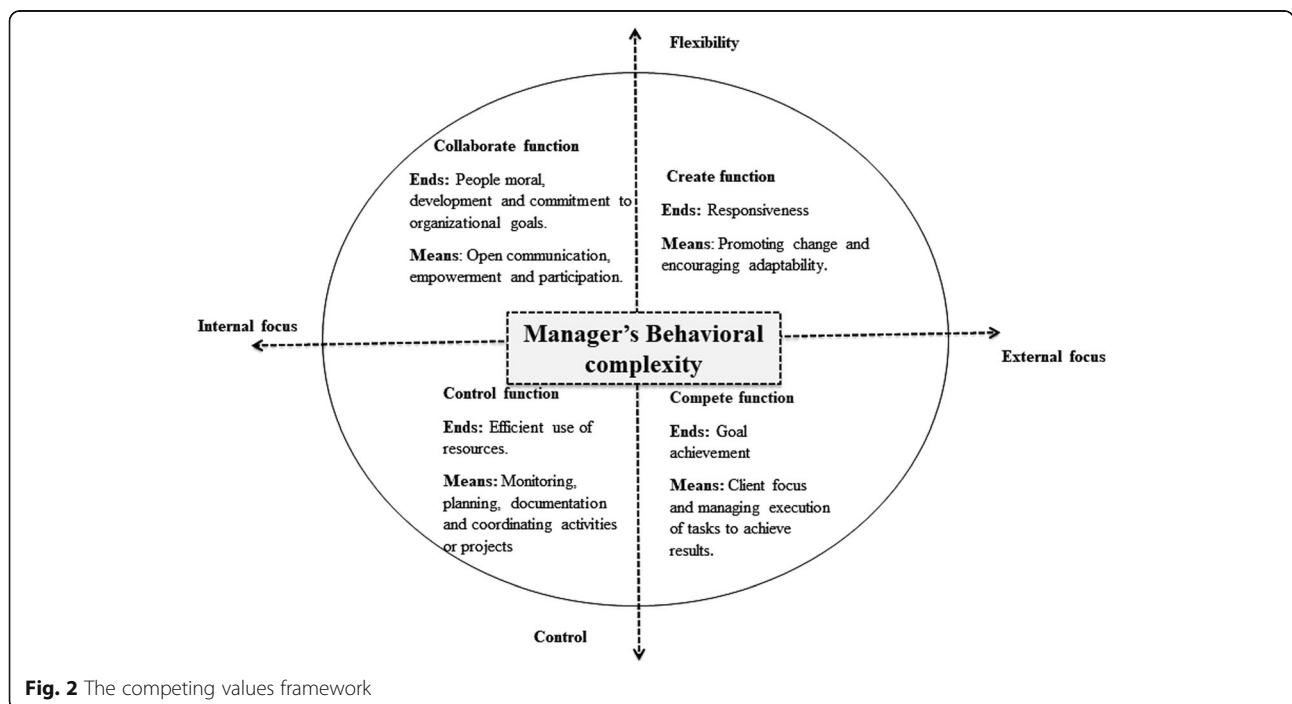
Flexibility

Collaborate function

Ends: People moral, development and commitment to organizational goals.

Means: Open communication, empowerment and participation.

Create function

Ends: Responsiveness

Means: Promoting change and encouraging adaptability.

Internal focus

Manager's Behavioral complexity

External focus

Control function

Ends: Efficient use of resources.

Means: Monitoring, planning, documentation and coordinating activities or projects

Compete function

Ends: Goal achievement

Means: Client focus and managing execution of tasks to achieve results.

Control

Fig. 2 The competing values framework